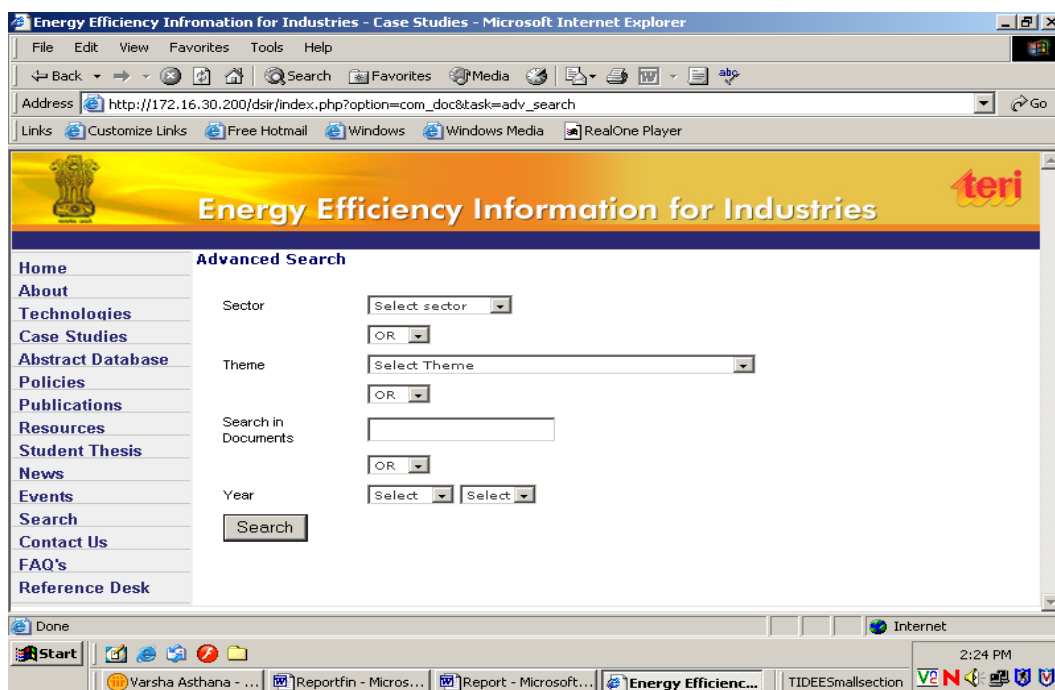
Energy Efficiency Infromation for Industries - Case Studies - Microsoft Internet Explorer

File Edit View Favorites Tools Help

Back Search Favorites Media

Address http://172.16.30.200/dsir/index.php?option=com_doc&task=adv_search Go

Links Customize Links Free Hotmail Windows Windows Media RealOne Player

Energy Efficiency Information for Industries

teri

Home
About
Technologies
Case Studies
Abstract Database
Policies
Publications
Resources
Student Thesis
News
Events
Search
Contact Us
FAQ's
Reference Desk

Advanced Search

Sector Select sector

OR

Theme Select Theme

OR

Search in Documents

OR

Year Select Select

Search

Done Internet

Start Varsha Asthana - ... Reportfin - Micros... Report - Microsoft... Energy Efficienc... TIDEESmallsection 2:24 PM